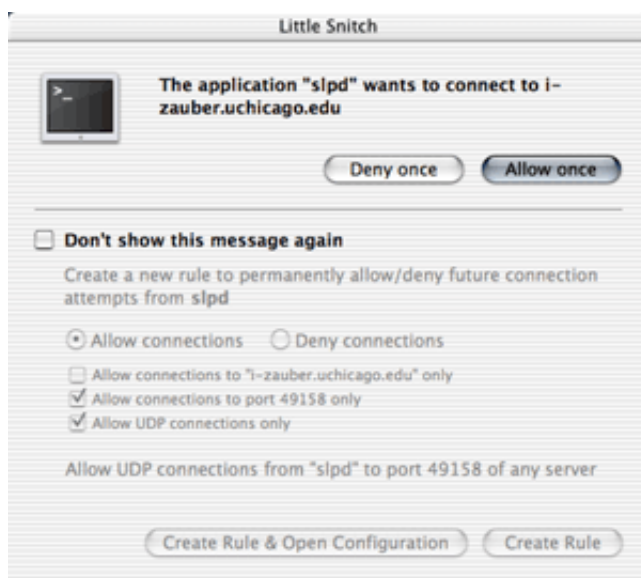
Little Snitch

The application "slpd" wants to connect to i-zauber.uchicago.edu

Deny once
Allow once

Don't show this message again

Create a new rule to permanently allow/deny future connection attempts from slpd

Allow connections
Deny connections

Allow connections to "i-zauber.uchicago.edu" only
Allow connections to port 49158 only
Allow UDP connections only

Allow UDP connections from "slpd" to port 49158 of any server

Create Rule & Open Configuration
Create Rule